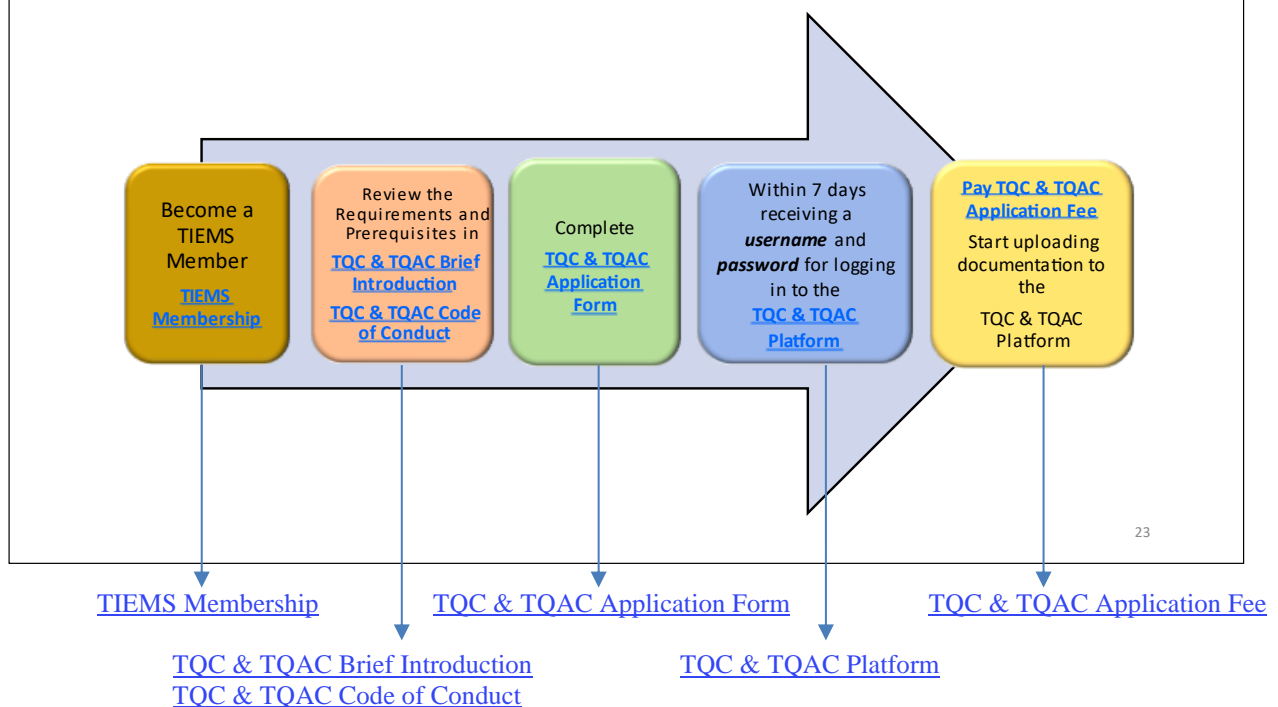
Become a TIEMS Member

TIEMS Membership

Review the Requirements and Prerequisites in

TQC & TQAC Brief Introduction

TQC & TQAC Code of Conduct

Complete

TQC & TQAC Application Form

Within 7 days receiving a ***username*** and ***password*** for logging in to the

TQC & TQAC Platform

Pay TQC & TQAC Application Fee

Start uploading documentation to the

TQC & TQAC Platform

23

TIEMS Membership

TQC & TQAC Application Form

TQC & TQAC Application Fee

TQC & TQAC Brief Introduction
TQC & TQAC Code of Conduct

TQC & TQAC Platform